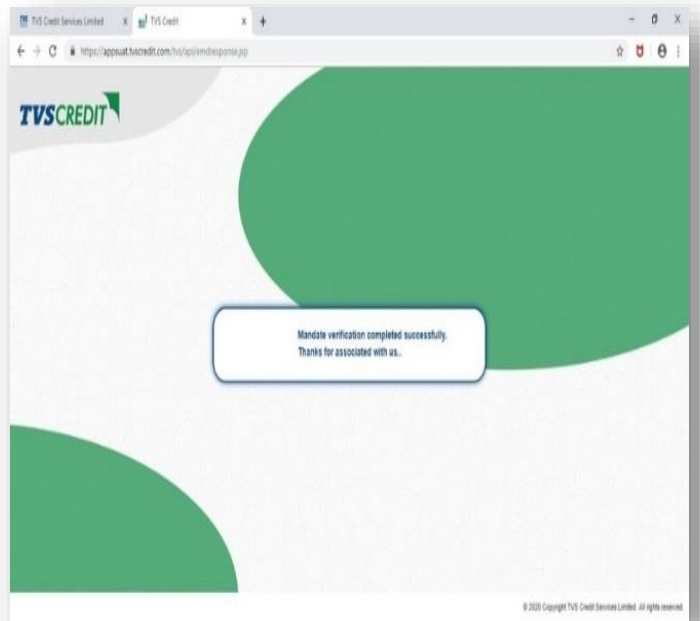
TVS Credit Services Limited × TVS Credit × +

https://appsuat.tvscredit.com/tvs/api/emdresponse.jsp

TVSCREDIT

Mandate verification completed successfully.
Thanks for associated with us..

© 2020 Copyright TVS Credit Services Limited. All rights reserved.